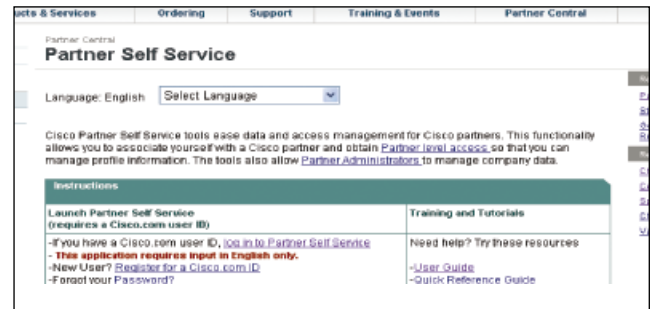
ucts & Services Ordering Support Training & Events Partner Central

Partner Central
Partner Self Service

Language: English Select Language

Cisco Partner Self Service tools ease data and access management for Cisco partners. This functionality allows you to associate yourself with a Cisco partner and obtain Partner level access so that you can manage profile information. The tools also allow Partner Administrators to manage company data.

Instructions

| Launch Partner Self Service (requires a Cisco.com user ID) | Training and Tutorials |
|---|---|
| -If you have a Cisco.com user ID, log in to Partner Self Service<br>- This application requires input in English only.<br>-New User? Register for a Cisco.com ID<br>-Forgot your Password? | Need help? Try these resources<br><br>-User Guide<br>-Quick Reference Guide |

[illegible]
P
S
A
R
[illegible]
C
C
S
C
V